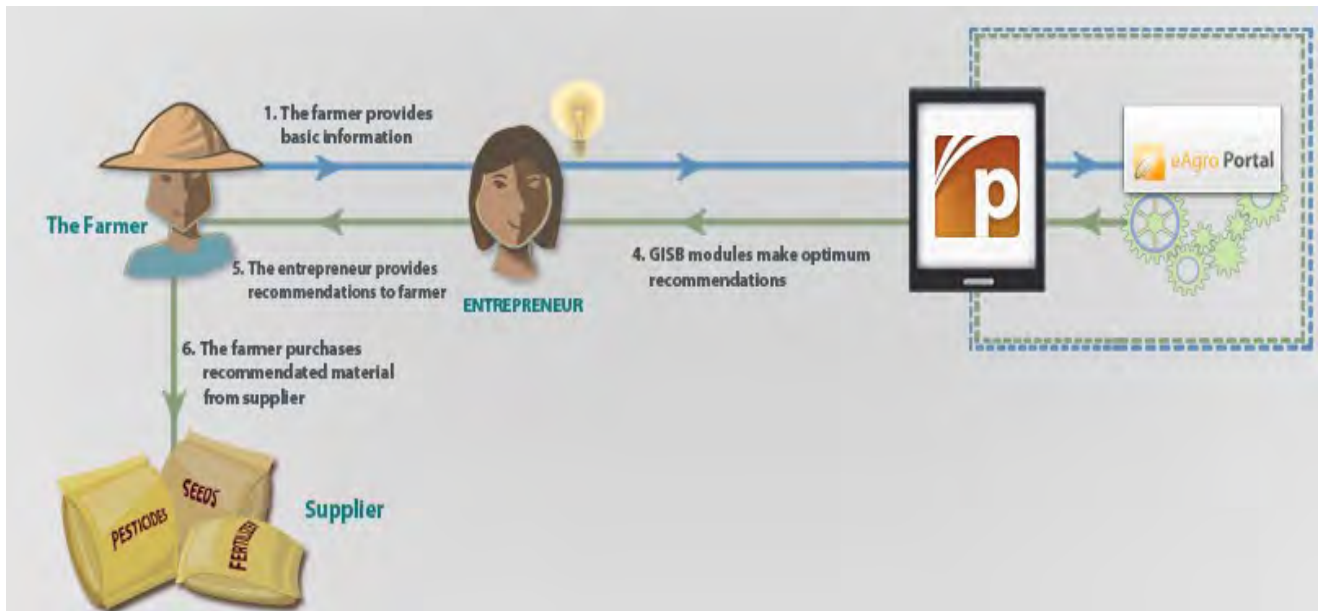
1. The farmer provides basic information

The Farmer

5. The entrepreneur provides recommendations to farmer

ENTREPRENEUR

4. GISB modules make optimum recommendations

p

eAgro Portal

6. The farmer purchases recommendated material from supplier

PESTICIDES

SEEDS

FERTILIZER

Supplier